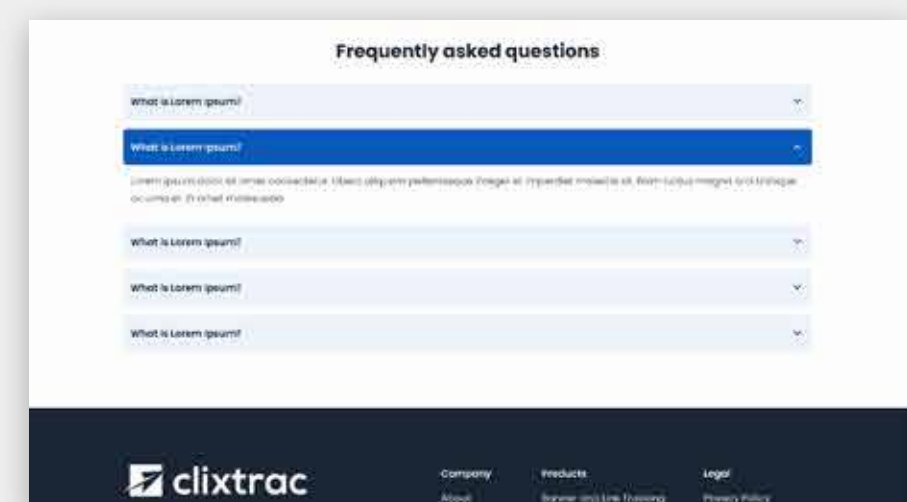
Frequently asked questions

What is Lorem ipsum?

What is Lorem ipsum?

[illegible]

What is Lorem ipsum?

What is Lorem ipsum?

What is Lorem ipsum?

clixtrac

Company
About

Products
Banner and Link Tracking

Legal
Privacy Policy